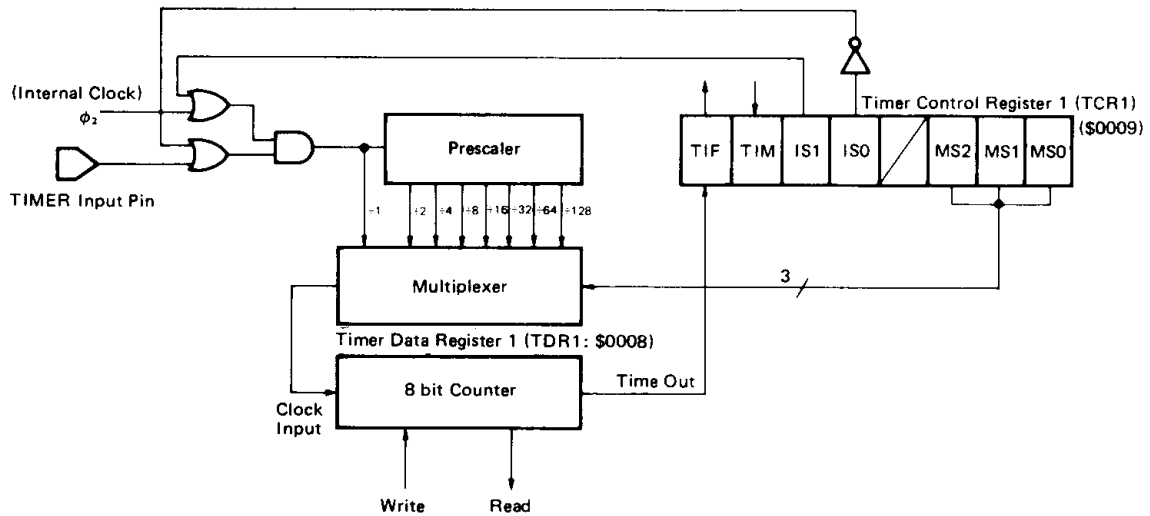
(Internal Clock)
$\phi_2$

TIMER Input Pin

Prescaler

$\div 1$ $\div 2$ $\div 4$ $\div 8$ $\div 16$ $\div 32$ $\div 64$ $\div 128$

Multiplexer

Timer Data Register 1 (TDR1: \$0008)

8 bit Counter

Clock Input

Write

Read

Time Out

3

Timer Control Register 1 (TCR1)
(\$0009)

| TIF | TIM | IS1 | IS0 | / | MS2 | MS1 | MS0 |
|---|---|---|---|---|---|---|---|